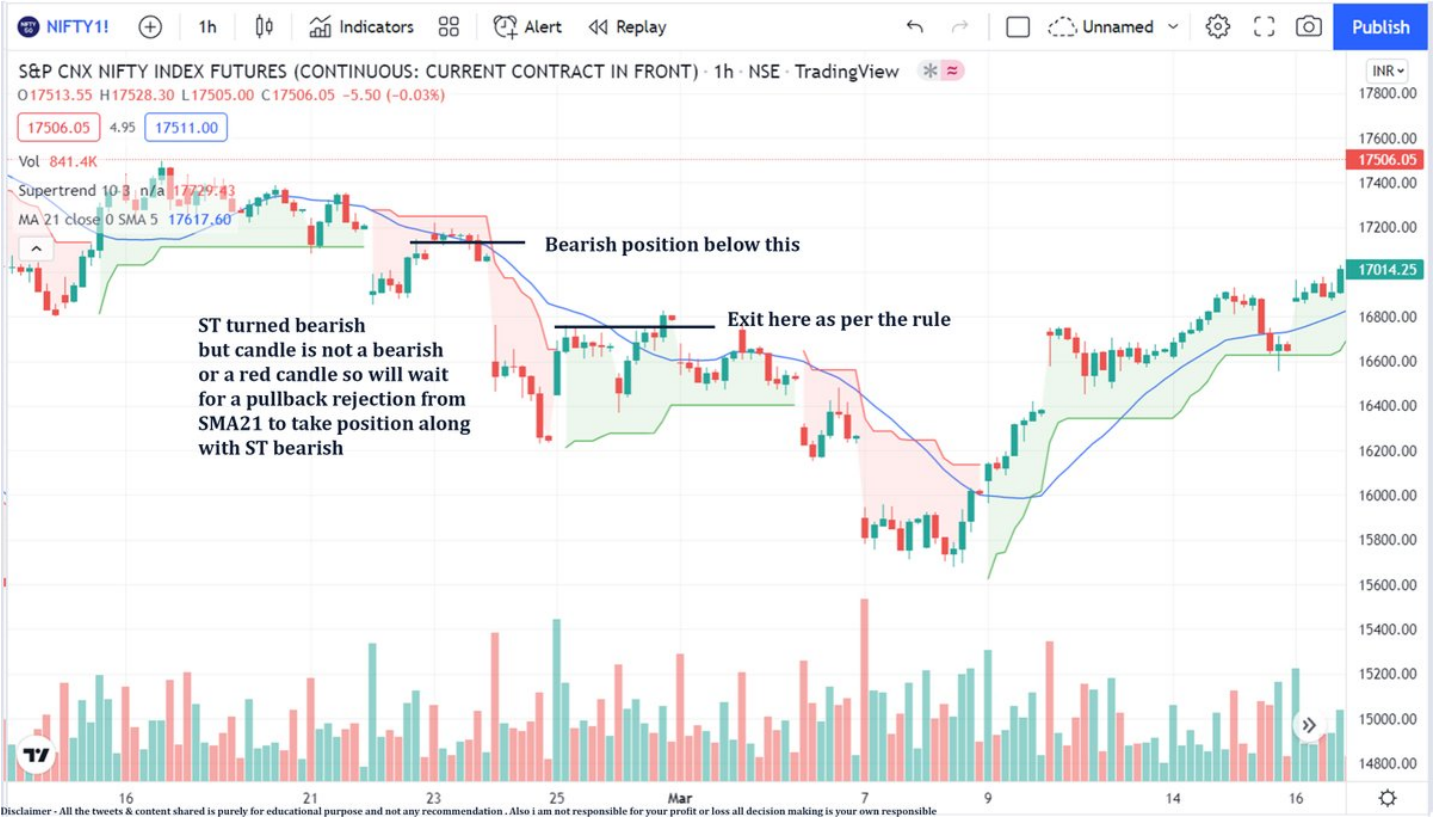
NIFTY1! 1h Indicators Alert Replay Unnamed Publish

S&P CNX NIFTY INDEX FUTURES (CONTINUOUS: CURRENT CONTRACT IN FRONT) · 1h · NSE · TradingView
O17513.55 H17528.30 L17505.00 C17506.05 −5.50 (−0.03%)
17506.05 4.95 17511.00
Vol 841.4K
Supertrend 10 3 n/a 17729.43
MA 21 close 0 SMA 5 17617.60

Bearish position below this

Exit here as per the rule

ST turned bearish
but candle is not a bearish
or a red candle so will wait
for a pullback rejection from
SMA21 to take position along
with ST bearish

INR
17800.00
17600.00
17506.05
17400.00
17200.00
17014.25
16800.00
16600.00
16400.00
16200.00
16000.00
15800.00
15600.00
15400.00
15200.00
15000.00
14800.00

16 21 23 25 Mar 7 9 14 16

Disclaimer - All the tweets & content shared is purely for educational purpose and not any recommendation . Also i am not responsible for your profit or loss all decision making is your own responsible